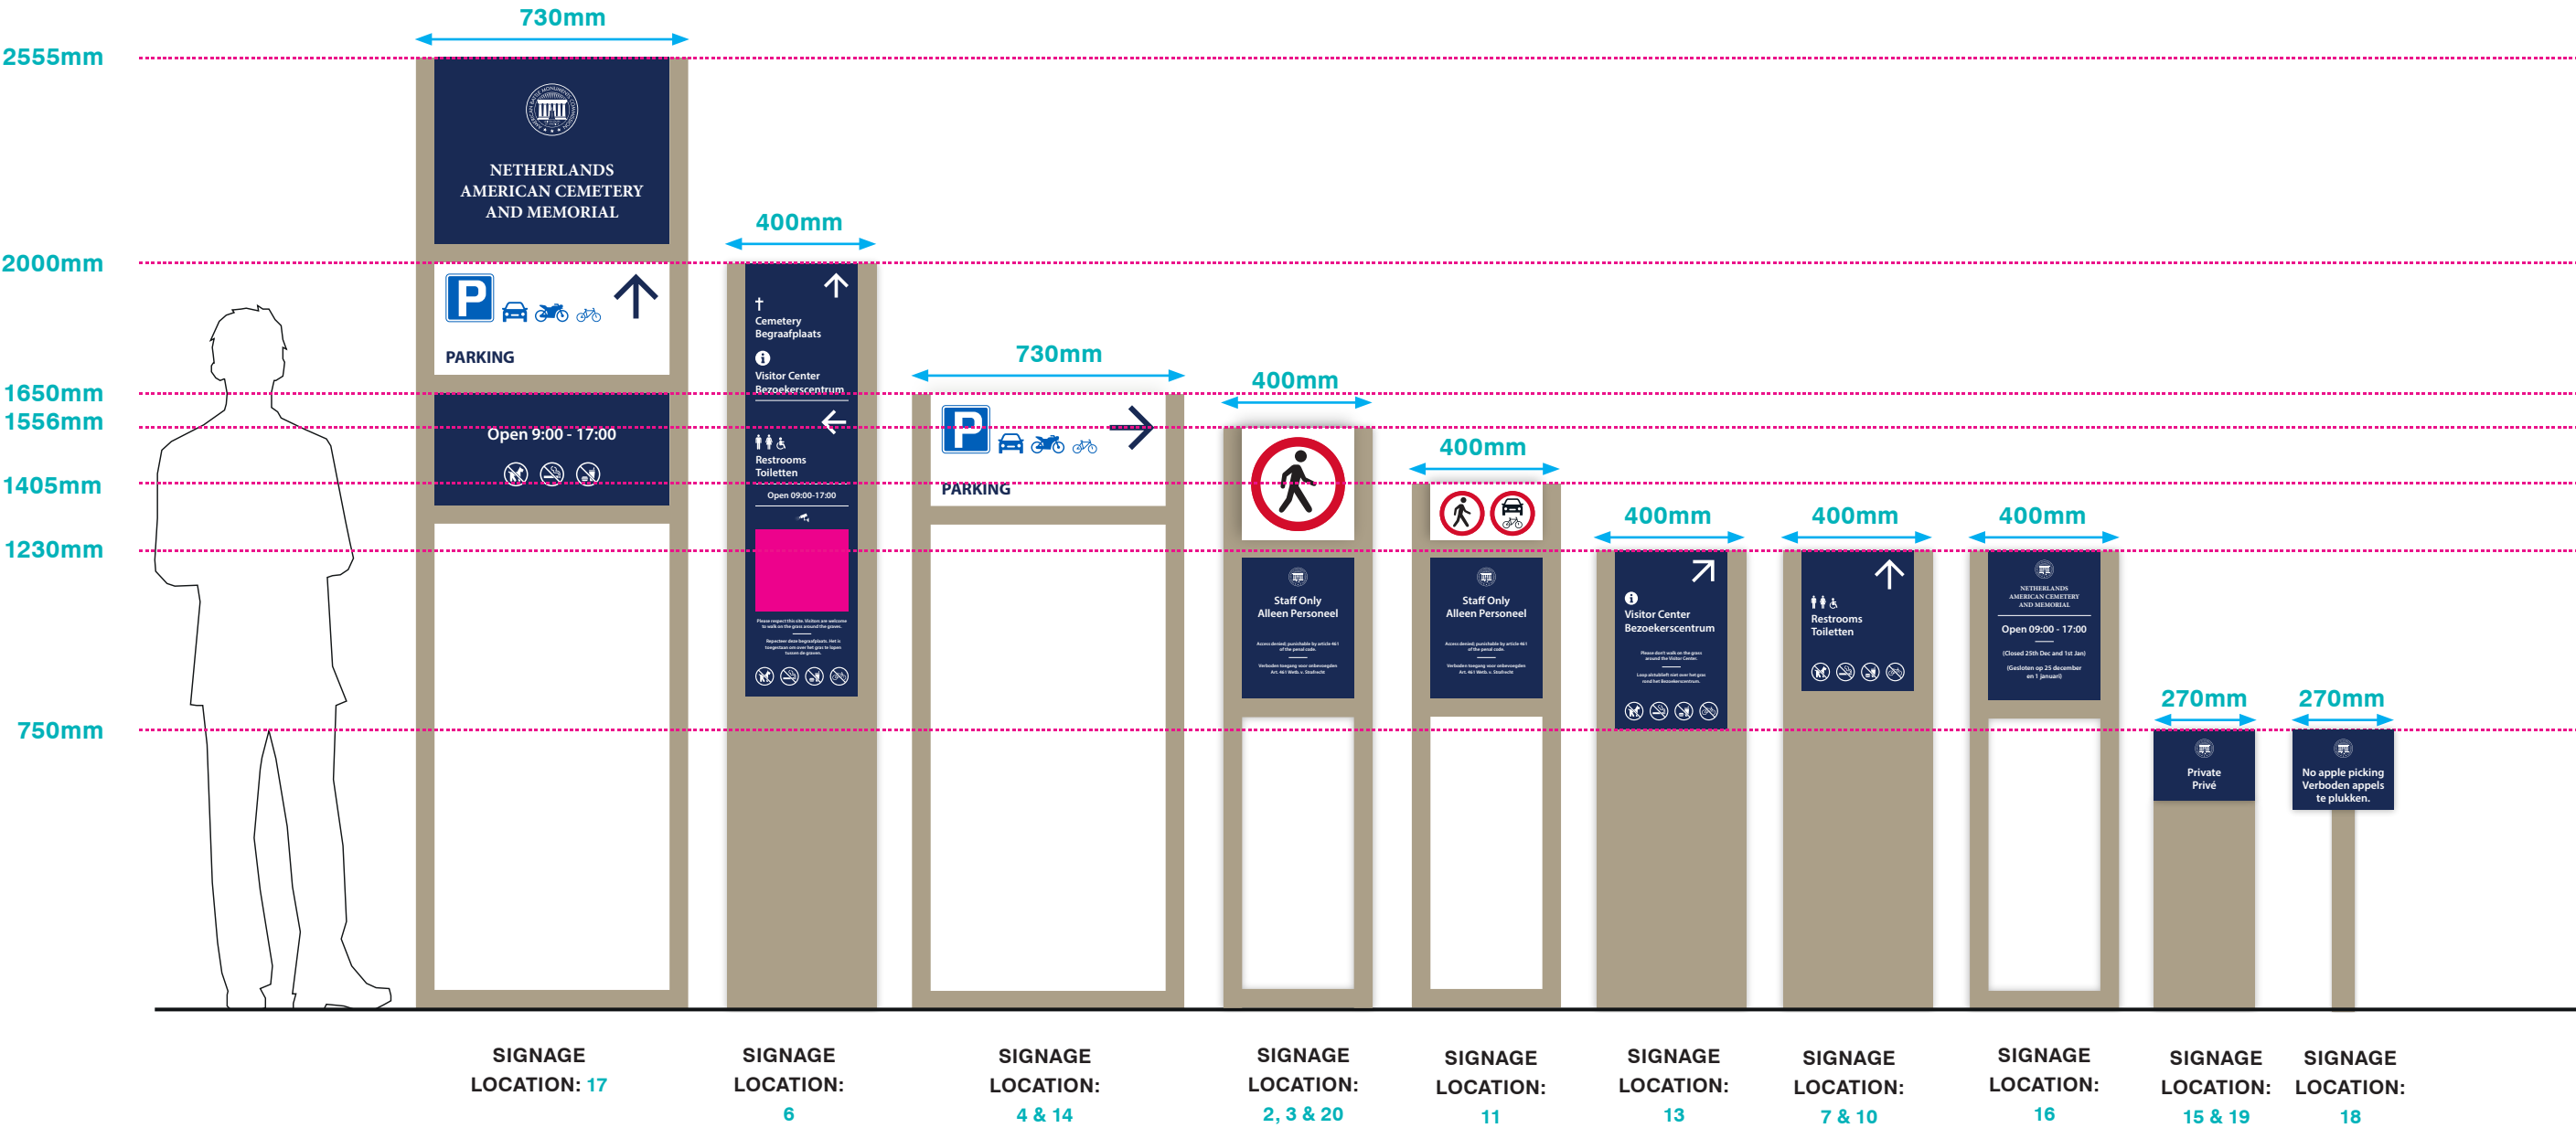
2555mm
2000mm
1650mm
1556mm
1405mm
1230mm
750mm

730mm

NETHERLANDS AMERICAN CEMETERY AND MEMORIAL

PARKING

Open 9:00 - 17:00

SIGNAGE LOCATION: 17

400mm

Cemetery
Begraafplaats

Visitor Center
Bezoekerscentrum

Restrooms
Toiletten

Open 09:00-17:00

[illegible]

SIGNAGE LOCATION: 6

730mm

PARKING

SIGNAGE LOCATION: 4 & 14

400mm

Staff Only
Alleen Personeel

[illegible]

SIGNAGE LOCATION: 2, 3 & 20

400mm

Staff Only
Alleen Personeel

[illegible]

SIGNAGE LOCATION: 11

400mm

Visitor Center
Bezoekerscentrum

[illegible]

SIGNAGE LOCATION: 13

400mm

Restrooms
Toiletten

SIGNAGE LOCATION: 7 & 10

400mm

NETHERLANDS AMERICAN CEMETERY AND MEMORIAL

Open 09:00 - 17:00

(Closed 25th Dec and 1st Jan)

(Gesloten op 25 december en 1 januari)

SIGNAGE LOCATION: 16

270mm

Private
Privé

SIGNAGE LOCATION: 15 & 19

270mm

No apple picking
Verboden appels te plukken.

SIGNAGE LOCATION: 18